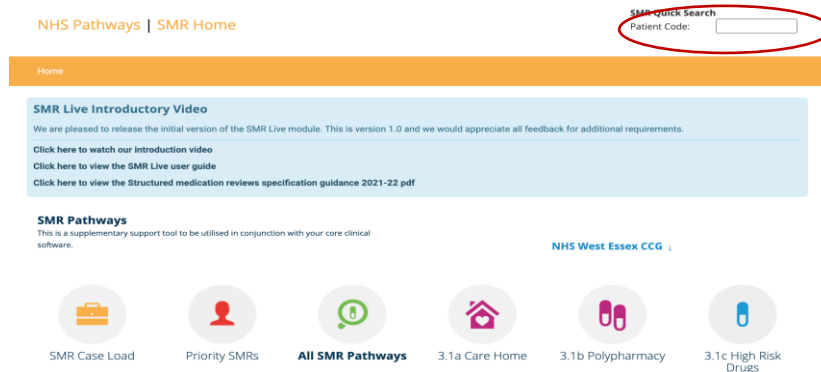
NHS Pathways | SMR Home

SMR Quick Search
Patient Code:

Home

SMR Live Introductory Video

We are pleased to release the initial version of the SMR Live module. This is version 1.0 and we would appreciate all feedback for additional requirements.

Click here to watch our introduction video

Click here to view the SMR Live user guide

Click here to view the Structured medication reviews specification guidance 2021-22 pdf

SMR Pathways

This is a supplementary support tool to be utilised in conjunction with your core clinical software.

NHS West Essex CCG ↓

SMR Case Load

Priority SMRs

All SMR Pathways

3.1a Care Home

3.1b Polypharmacy

3.1c High Risk Drugs